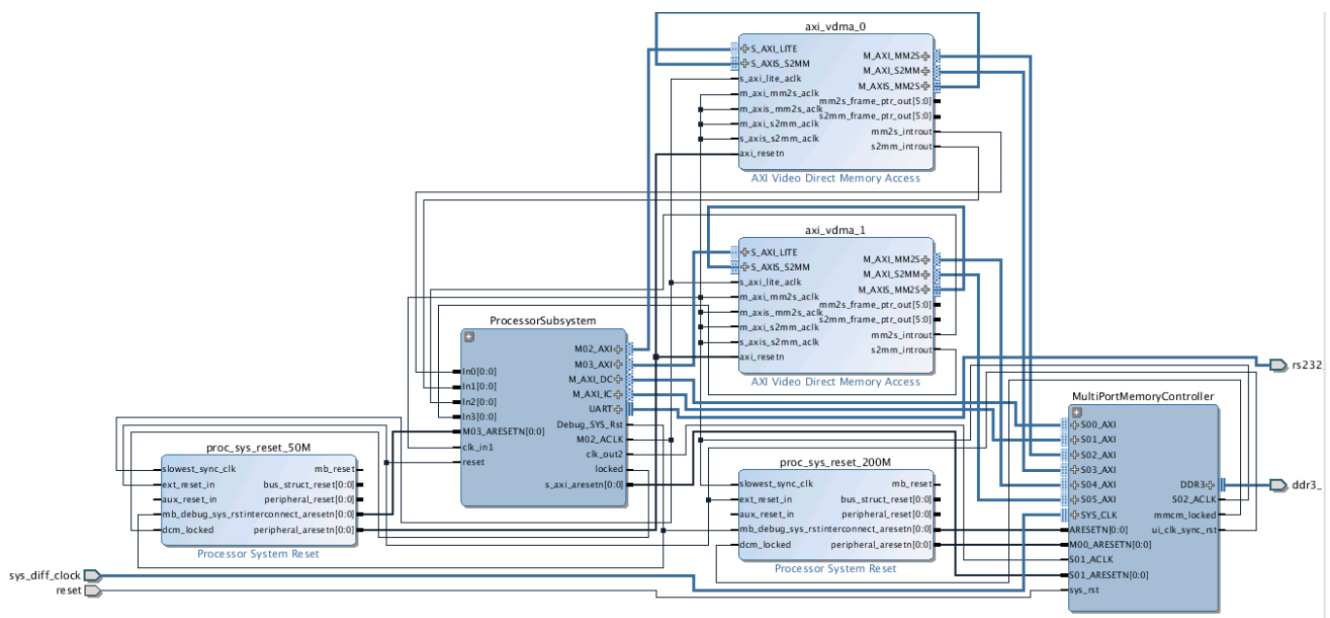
axi_vdma_0

S_AXI_LITE
S_AXIS_S2MM
s_axi_lite_aclk
m_axi_mm2s_aclk
m_axis_mm2s_aclk
m_axi_s2mm_aclk
s_axis_s2mm_aclk
axi_resetn

M_AXI_MM2S
M_AXI_S2MM
M_AXIS_MM2S
mm2s_frame_ptr_out[5:0]
s2mm_frame_ptr_out[5:0]
mm2s_introut
s2mm_introut

AXI Video Direct Memory Access

axi_vdma_1

S_AXI_LITE
S_AXIS_S2MM
s_axi_lite_aclk
m_axi_mm2s_aclk
m_axis_mm2s_aclk
m_axi_s2mm_aclk
s_axis_s2mm_aclk
axi_resetn

M_AXI_MM2S
M_AXI_S2MM
M_AXIS_MM2S
mm2s_frame_ptr_out[5:0]
s2mm_frame_ptr_out[5:0]
mm2s_introut
s2mm_introut

AXI Video Direct Memory Access

ProcessorSubsystem

In0[0:0]
In1[0:0]
In2[0:0]
In3[0:0]
M03_ARESETN[0:0]
clk_in1
reset

M02_AXI
M03_AXI
M_AXI_DC
M_AXI_IC
UART
Debug_SYS_Rst
M02_ACLK
clk_out2
locked
s_axi_aresetn[0:0]

rs232

MultiPortMemoryController

S00_AXI
S01_AXI
S02_AXI
S03_AXI
S04_AXI
S05_AXI
SYS_CLK
ARESETN[0:0]
M00_ARESETN[0:0]
S01_ACLK
S01_ARESETN[0:0]
sys_rst

DDR3
S02_ACLK
mmcm_locked
ui_clk_sync_rst

ddr3_

proc_sys_reset_50M

slowest_sync_clk
ext_reset_in
aux_reset_in
mb_debug_sys_rstinterconnect_aresetn[0:0]
dcm_locked

mb_reset
bus_struct_reset[0:0]
peripheral_reset[0:0]
peripheral_aresetn[0:0]

Processor System Reset

proc_sys_reset_200M

slowest_sync_clk
ext_reset_in
aux_reset_in
mb_debug_sys_rstinterconnect_aresetn[0:0]
dcm_locked

mb_reset
bus_struct_reset[0:0]
peripheral_reset[0:0]
peripheral_aresetn[0:0]

Processor System Reset

sys_diff_clock
reset